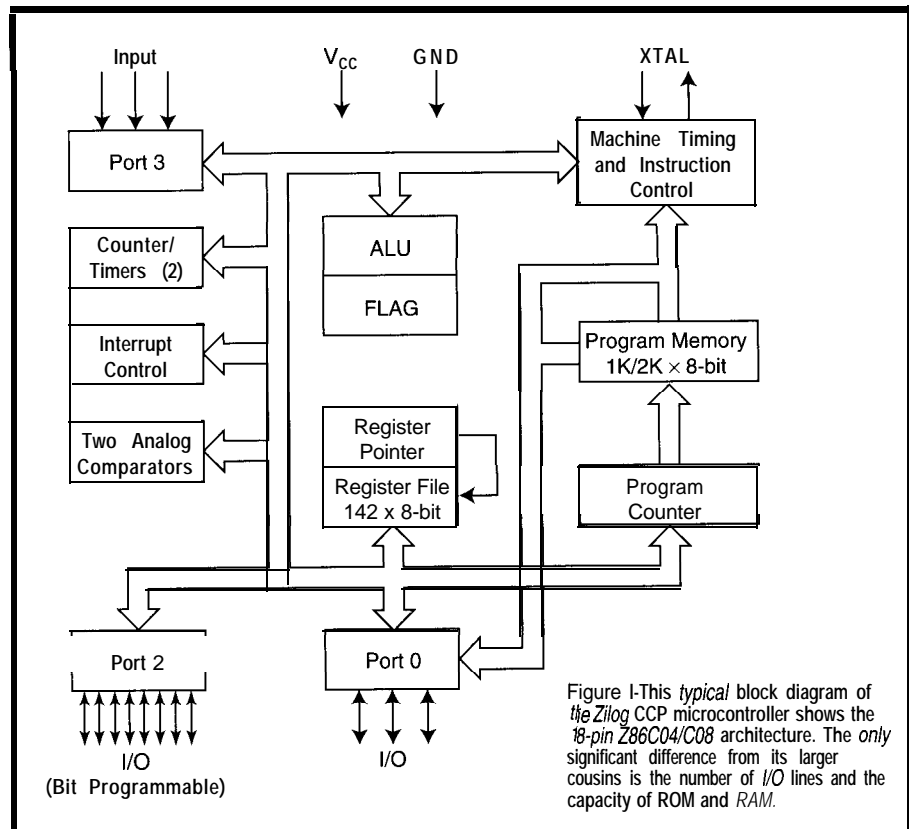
Input

$V_{CC}$

GND

XTAL

Port 3

Machine Timing and Instruction Control

ALU

FLAG

Counter/ Timers (2)

Interrupt Control

Program Memory 1K/2K × 8-bit

Two Analog Comparators

Register Pointer

Register File 142 x 8-bit

Program Counter

Port 2

Port 0

I/O (Bit Programmable)

I/O

Figure I-This typical block diagram of tíe Zilog CCP microcontroller shows the 18-pin Z86C04/C08 architecture. The only significant difference from its larger cousins is the number of I/O lines and the capacity of ROM and RAM.